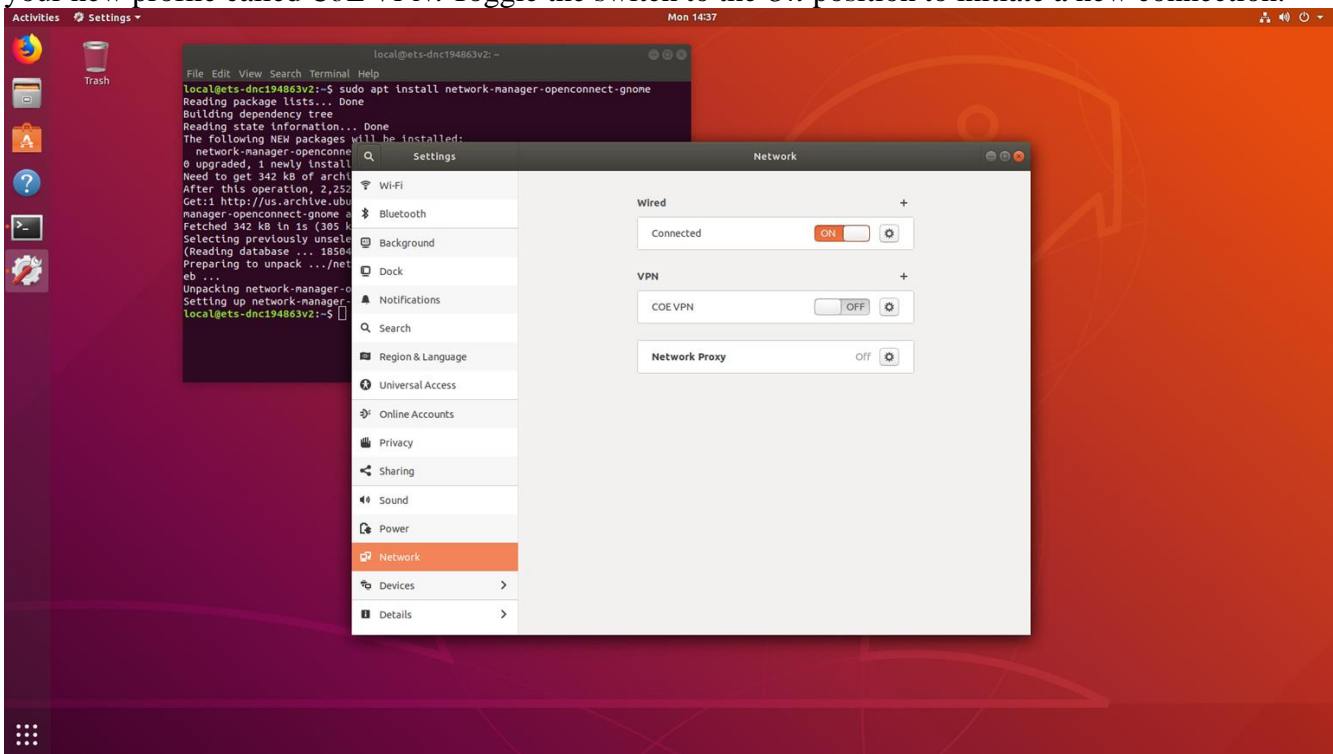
your new profile called COE VPN. Toggle the switch to the ON position to initiate a new connection.

Activities Settings ▾ Mon 14:37

Trash

local@ets-dnc194863v2: ~

File Edit View Search Terminal Help
local@ets-dnc194863v2:~$ sudo apt install network-manager-openconnect-gnome
Reading package lists... Done
Building dependency tree
Reading state information... Done
The following NEW packages will be installed:
network-manager-openconne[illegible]
0 upgraded, 1 newly install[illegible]
Need to get 342 kB of archi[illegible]
After this operation, 2,252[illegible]
Get:1 http://us.archive.ubu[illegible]
manager-openconnect-gnome a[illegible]
Fetched 342 kB in 1s (305 k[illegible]
Selecting previously unsele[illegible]
(Reading database ... 18504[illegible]
Preparing to unpack .../net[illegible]
eb ...
Unpacking network-manager-o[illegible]
Setting up network-manager-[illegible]
local@ets-dnc194863v2:~$

Settings

Wi-Fi
Bluetooth
Background
Dock
Notifications
Search
Region & Language
Universal Access
Online Accounts
Privacy
Sharing
Sound
Power
Network
Devices >
Details >

Network

Wired +
Connected ON

VPN +
COE VPN OFF

Network Proxy Off